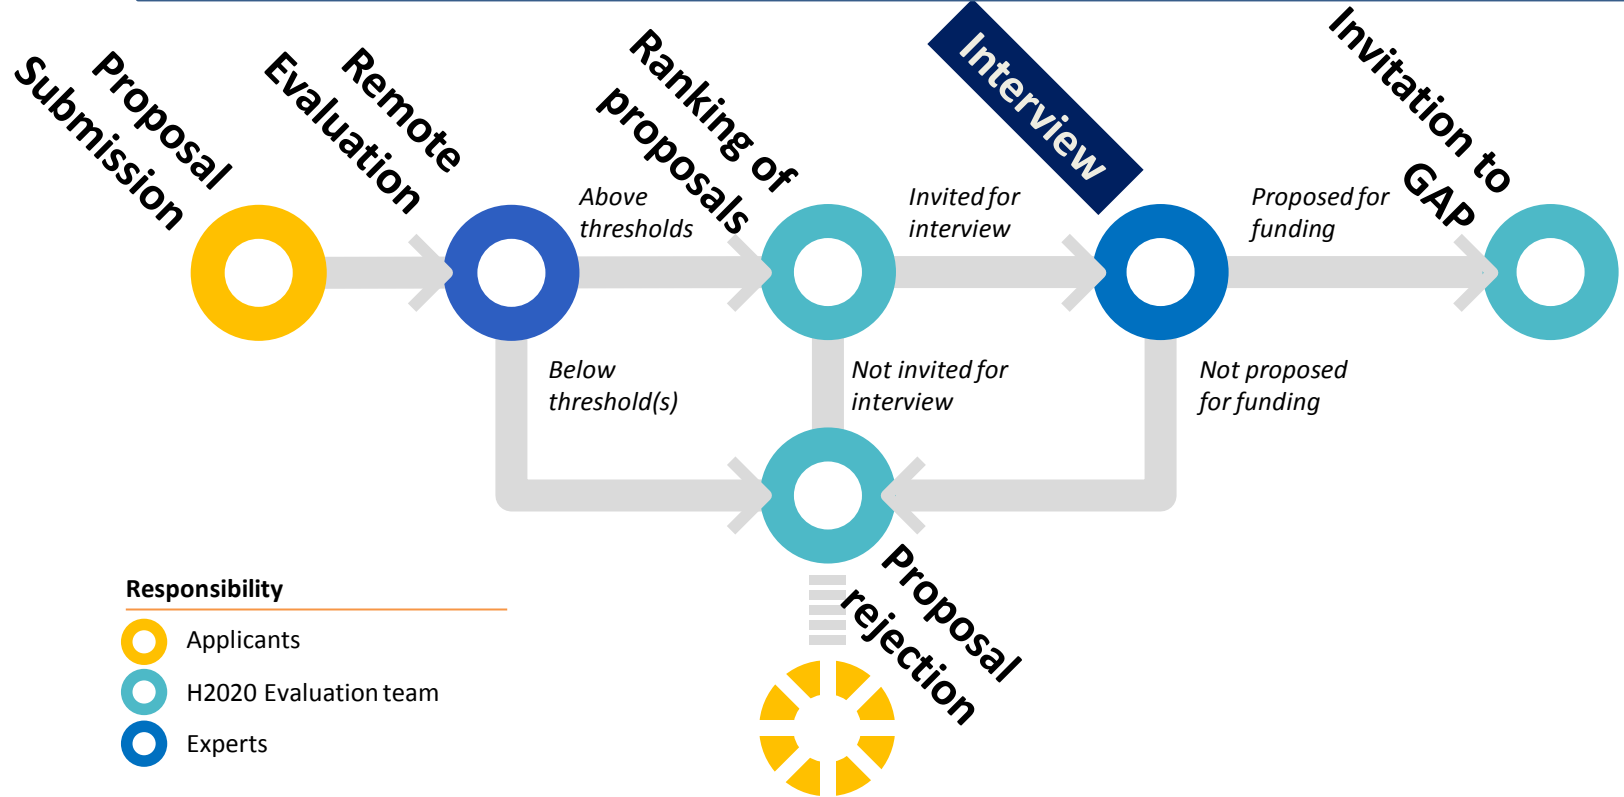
Proposal Submission

Remote Evaluation

Above thresholds

Ranking of proposals

Invited for interview

Interview

Proposed for funding

Invitation to GAP

Below threshold(s)

Not invited for interview

Not proposed for funding

Proposal rejection

Responsibility

Applicants

H2020 Evaluation team

Experts